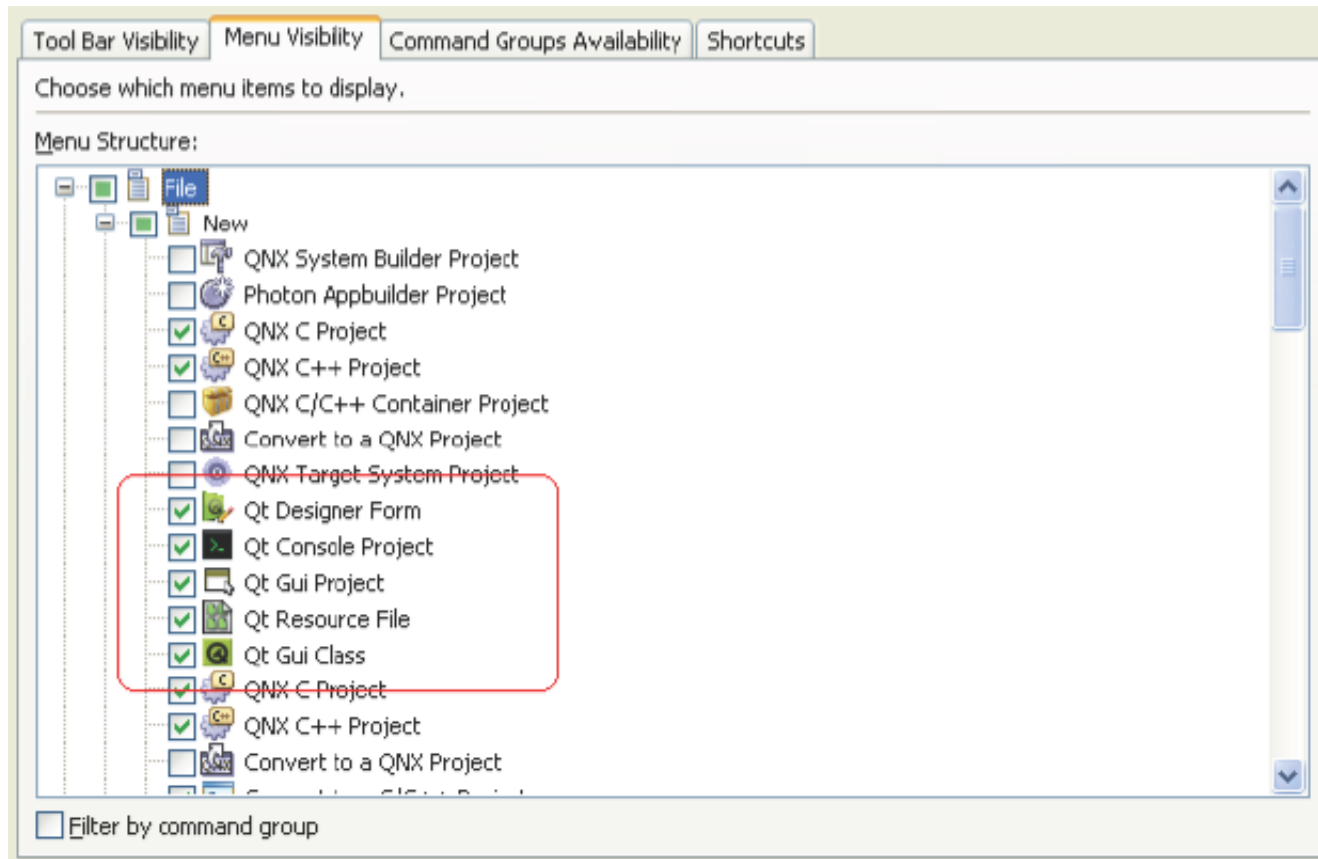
Tool Bar Visibility | Menu Visibility | Command Groups Availability | Shortcuts

Choose which menu items to display.

Menu Structure:

File
New
QNX System Builder Project
Photon Appbuilder Project
QNX C Project
QNX C++ Project
QNX C/C++ Container Project
Convert to a QNX Project
QNX Target System Project
Qt Designer Form
Qt Console Project
Qt Gui Project
Qt Resource File
Qt Gui Class
QNX C Project
QNX C++ Project
Convert to a QNX Project
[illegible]

Filter by command group